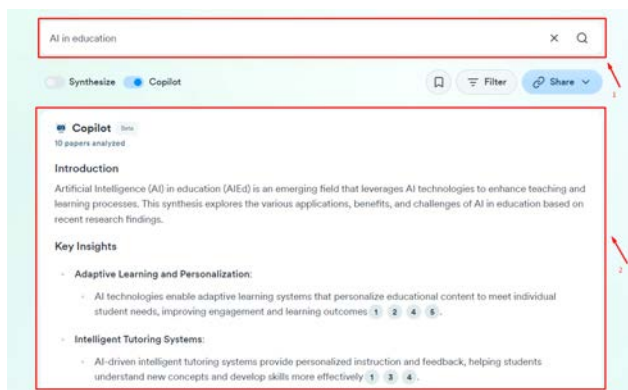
AI in education

× 

Synthesize Copilot

Filter Share

1

Copilot Beta
10 papers analyzed

Introduction

Artificial Intelligence (AI) in education (AIEd) is an emerging field that leverages AI technologies to enhance teaching and learning processes. This synthesis explores the various applications, benefits, and challenges of AI in education based on recent research findings.

Key Insights

Adaptive Learning and Personalization:

AI technologies enable adaptive learning systems that personalize educational content to meet individual student needs, improving engagement and learning outcomes 1 2 4 5.

Intelligent Tutoring Systems:

AI-driven intelligent tutoring systems provide personalized instruction and feedback, helping students understand new concepts and develop skills more effectively 1 3 4.

2